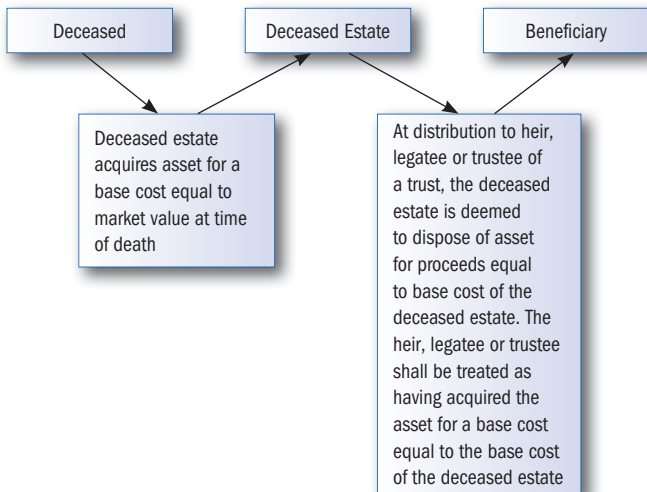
Deceased

Deceased Estate

Beneficiary

Deceased estate acquires asset for a base cost equal to market value at time of death

At distribution to heir, legatee or trustee of a trust, the deceased estate is deemed to dispose of asset for proceeds equal to base cost of the deceased estate. The heir, legatee or trustee shall be treated as having acquired the asset for a base cost equal to the base cost of the deceased estate